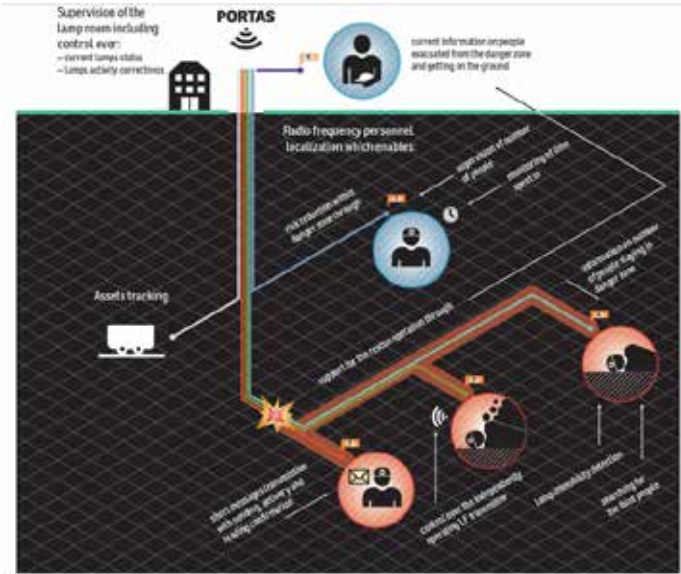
Supervision of the lamp room including control over:
– current lamps status
– Lamps activity correctness

PORTAS

current information on people evacuated from the danger zone and getting on the ground

Radio frequency personnel localization which enables:

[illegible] of number of people

monitoring of time spent in

risk reduction when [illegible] danger zone at night

Assets tracking

support for the rescue operation through:

information on number of people staying in danger zone

short message transmission with sending, delivery and reading confirmation

control over the transmission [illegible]

Lamp immobility detection

searching for the lost people